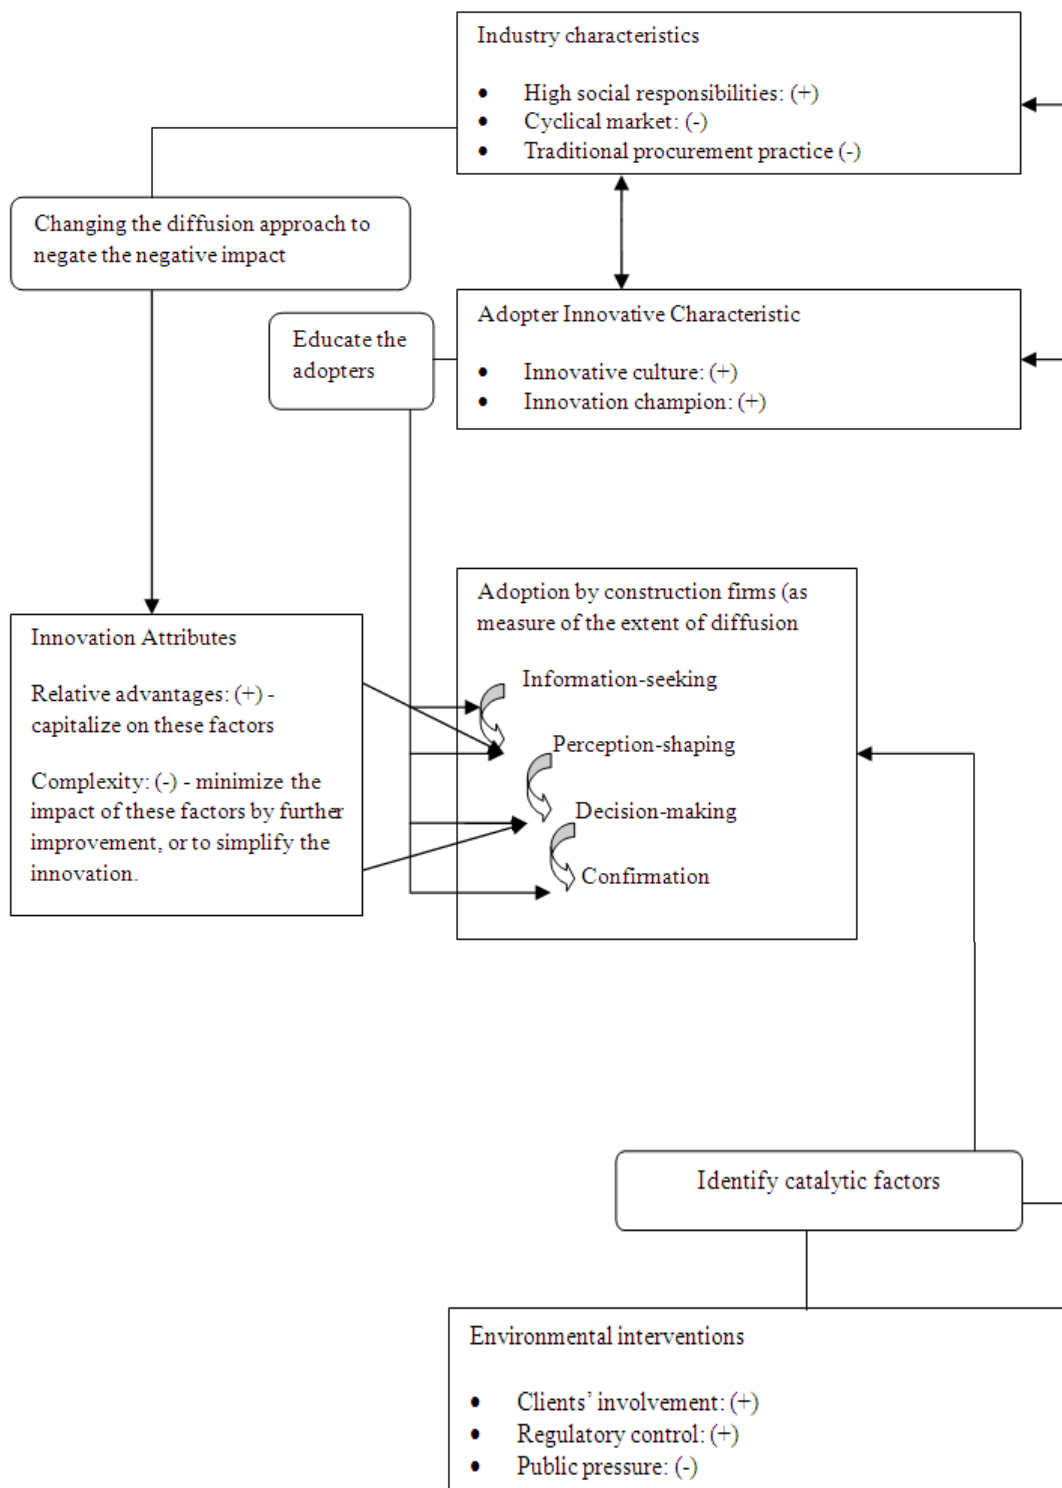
Industry characteristics

- High social responsibilities: (+)
- Cyclical market: (-)
- Traditional procurement practice (-)

Changing the diffusion approach to negate the negative impact

Educate the adopters

Adopter Innovative Characteristic

- Innovative culture: (+)
- Innovation champion: (+)

Adoption by construction firms (as measure of the extent of diffusion

Information-seeking

Perception-shaping

Decision-making

Confirmation

Innovation Attributes

Relative advantages: (+) - capitalize on these factors

Complexity: (-) - minimize the impact of these factors by further improvement, or to simplify the innovation.

Identify catalytic factors

Environmental interventions

- Clients' involvement: (+)
- Regulatory control: (+)
- Public pressure: (-)